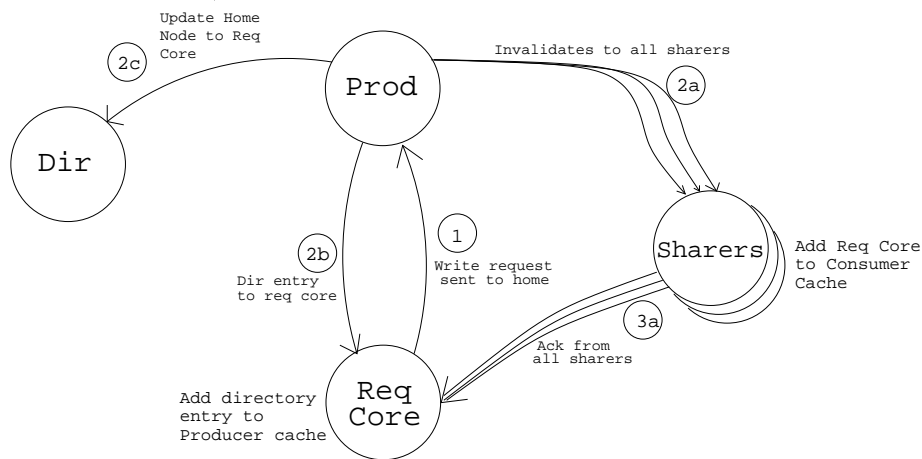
Update Home Node to Req Core

2c

Prod

Invalidates to all sharers

2a

Dir

1

2b

Sharers

Add Req Core to Consumer Cache

Dir entry to req core

Write request sent to home

3a

Ack from all sharers

Add directory entry to Producer cache

Req Core